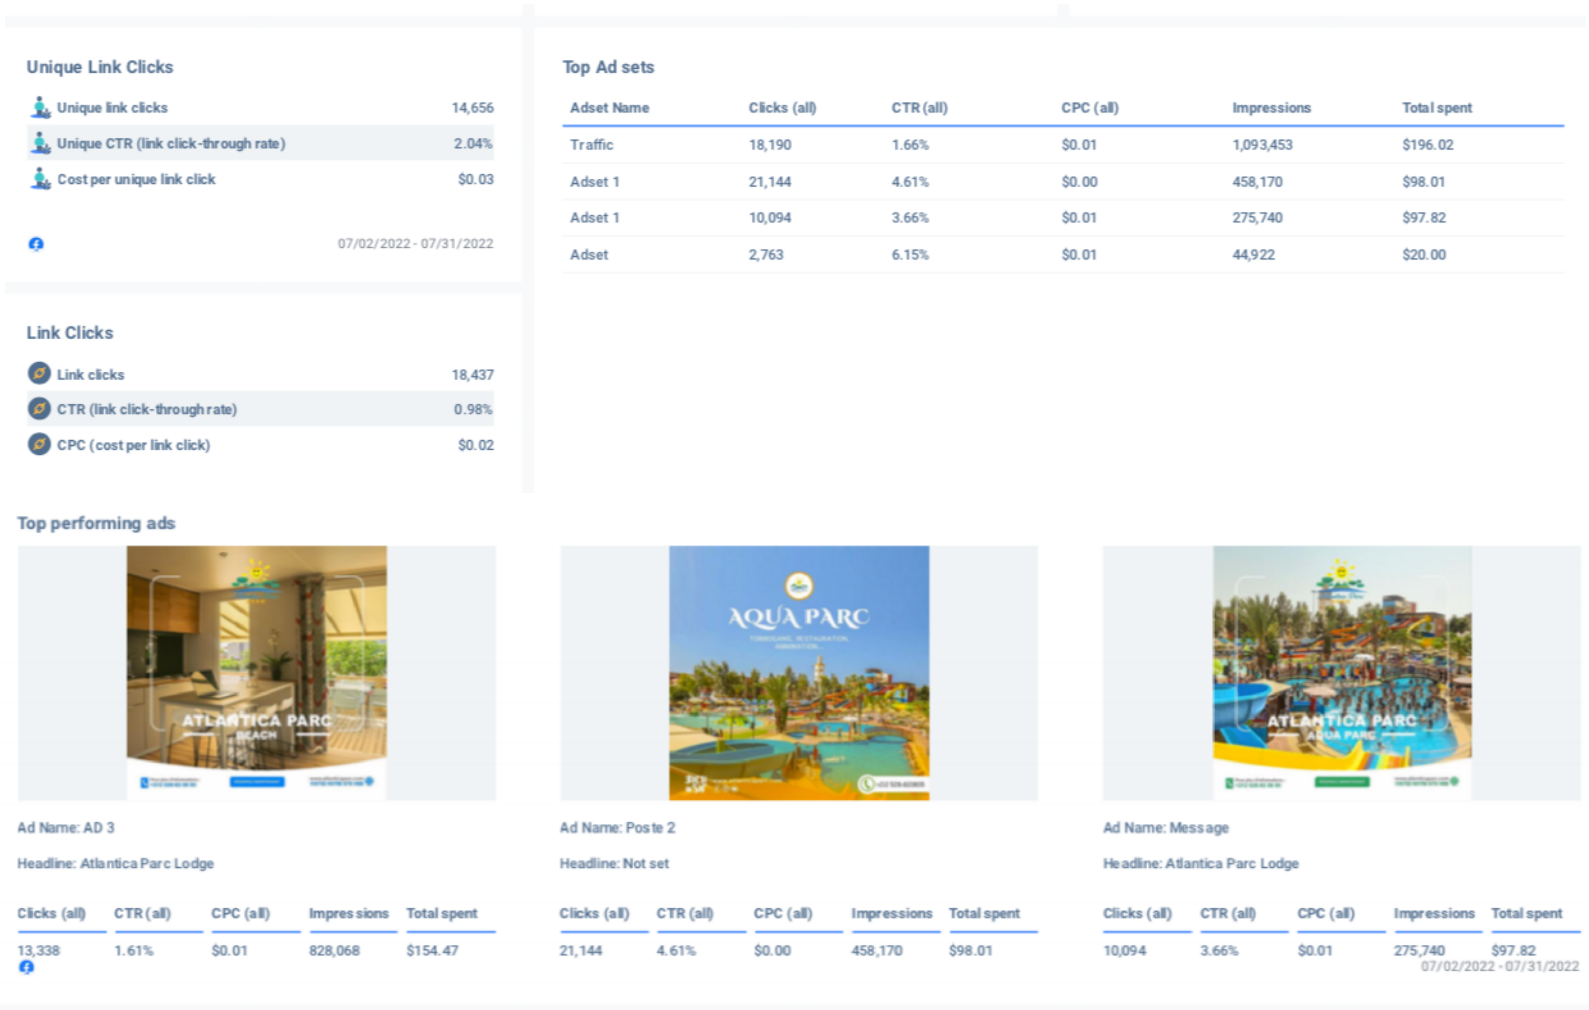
Unique Link Clicks

Unique link clicks 14,656
Unique CTR (link click-through rate) 2.04%
Cost per unique link click $0.03

07/02/2022 - 07/31/2022

Top Ad sets

| Adset Name | Clicks (all) | CTR (all) | CPC (all) | Impressions | Total spent |
|---|---|---|---|---|---|
| Traffic | 18,190 | 1.66% | $0.01 | 1,093,453 | $196.02 |
| Adset 1 | 21,144 | 4.61% | $0.00 | 458,170 | $98.01 |
| Adset 1 | 10,094 | 3.66% | $0.01 | 275,740 | $97.82 |
| Adset | 2,763 | 6.15% | $0.01 | 44,922 | $20.00 |

Link Clicks

Link clicks 18,437
CTR (link click-through rate) 0.98%
CPC (cost per link click) $0.02

Top performing ads

ATLANTICA PARC
BEACH

Ad Name: AD 3

Headline: Atlantica Parc Lodge

| Clicks (all) | CTR (all) | CPC (all) | Impressions | Total spent |
|---|---|---|---|---|
| 13,338 | 1.61% | $0.01 | 828,068 | $154.47 |

AQUA PARC

Ad Name: Poste 2

Headline: Not set

| Clicks (all) | CTR (all) | CPC (all) | Impressions | Total spent |
|---|---|---|---|---|
| 21,144 | 4.61% | $0.00 | 458,170 | $98.01 |

ATLANTICA PARC
AQUA PARC

Ad Name: Message

Headline: Atlantica Parc Lodge

| Clicks (all) | CTR (all) | CPC (all) | Impressions | Total spent |
|---|---|---|---|---|
| 10,094 | 3.66% | $0.01 | 275,740 | $97.82 |

07/02/2022 - 07/31/2022